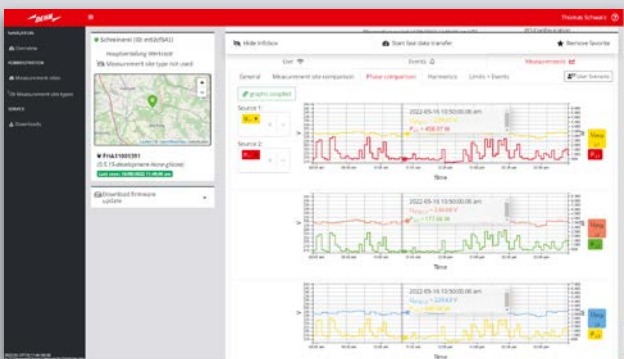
Thomas Schwarz

NAVIGATION
Overview
ADMINISTRATION
Measurement sites
Measurement site types
SERVICE
Downloads

Scheinwerl (ID: m5b2f5A1)
Hauptverteilung Werkstatt
Measurement site type not used

Leaflet | © OpenStreetMap contributors

FritA31005391
DEIE 15 development Honing (Note)
Last seen: 16/06/2022 11:40:05 am

Download firmware update

Hide info box
Start fast data transfer
Remove favorite

Live
Events
Measurements

General
Measurement site comparison
Phase comparison
Harmonics
Limits + Events
User Scenario

graphs coupled

Source 1:
Source 2:

2022-05-16 10:50:00.00 am
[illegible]
$P_{L1}$ = 458.17 W

$U_{avg}$
$P_{L1}$

Time

2022-05-16 10:50:00.00 am
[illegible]
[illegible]

$U_{avg}$
$P_{L2}$

Time

2022-05-16 10:50:00.00 am
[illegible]
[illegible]

$U_{avg}$
$P_{L3}$

Time